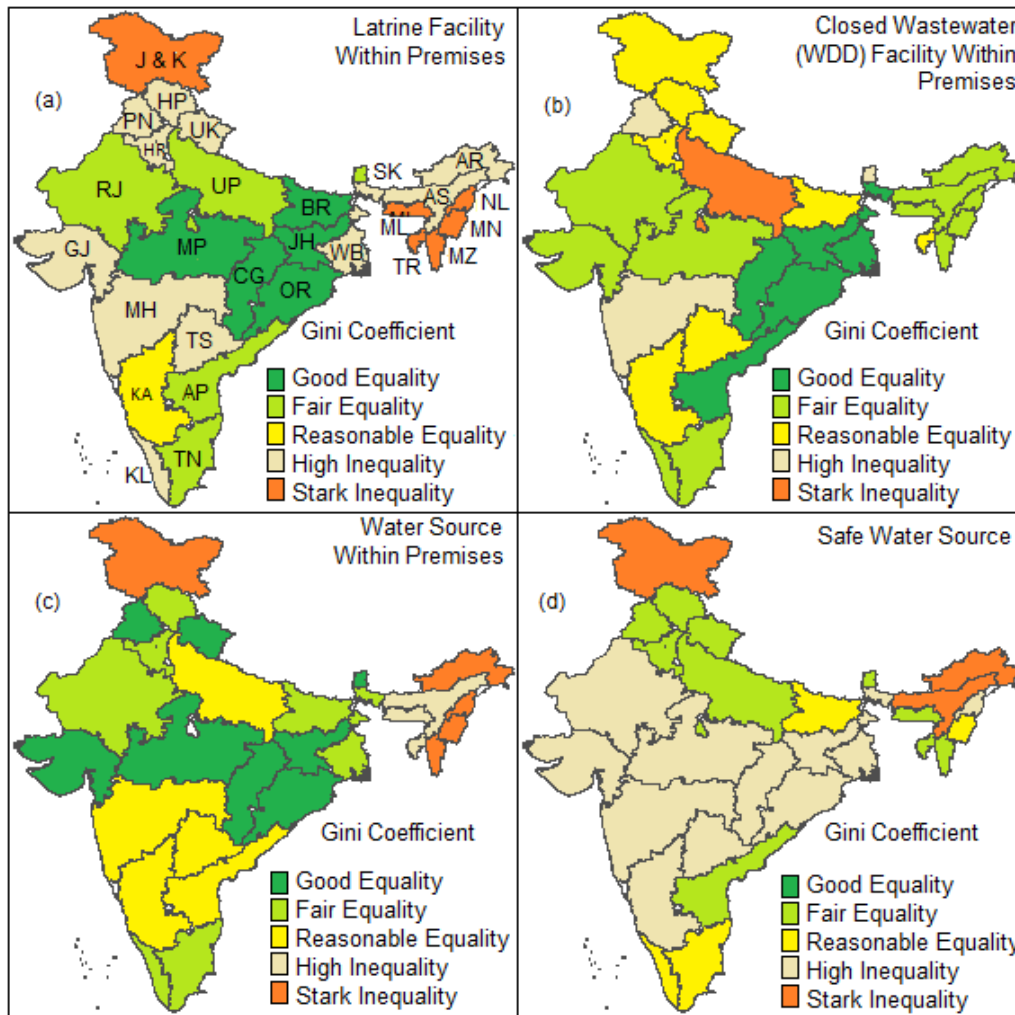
Latrine Facility Within Premises

(a)

J & K
HP
PN
HR
UK
RJ
UP
SK
AR
AS
NL
BR
ML
MN
GJ
MP
JH
WB
TR
MZ
CG
OR
MH
TS
KA
AP
TN
KL

Gini Coefficient
Good Equality
Fair Equality
Reasonable Equality
High Inequality
Stark Inequality

Closed Wastewater (WDD) Facility Within Premises

(b)

Gini Coefficient
Good Equality
Fair Equality
Reasonable Equality
High Inequality
Stark Inequality

Water Source Within Premises

(c)

Gini Coefficient
Good Equality
Fair Equality
Reasonable Equality
High Inequality
Stark Inequality

Safe Water Source

(d)

Gini Coefficient
Good Equality
Fair Equality
Reasonable Equality
High Inequality
Stark Inequality